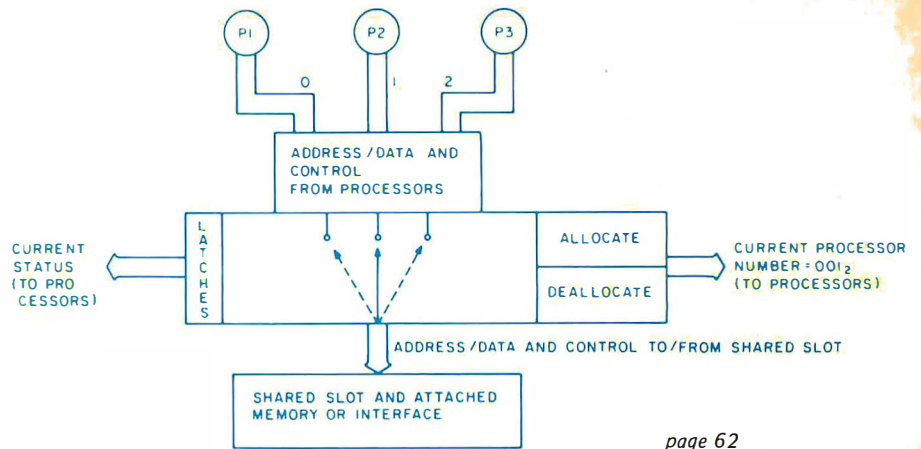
P1

P2

P3

0

1

2

ADDRESS/DATA AND CONTROL FROM PROCESSORS

CURRENT STATUS (TO PRO CESSORS)

LATCHES

ALLOCATE

DEALLOCATE

CURRENT PROCESSOR NUMBER = $001_2$ (TO PROCESSORS)

ADDRESS/DATA AND CONTROL TO/FROM SHARED SLOT

SHARED SLOT AND ATTACHED MEMORY OR INTERFACE

page 62